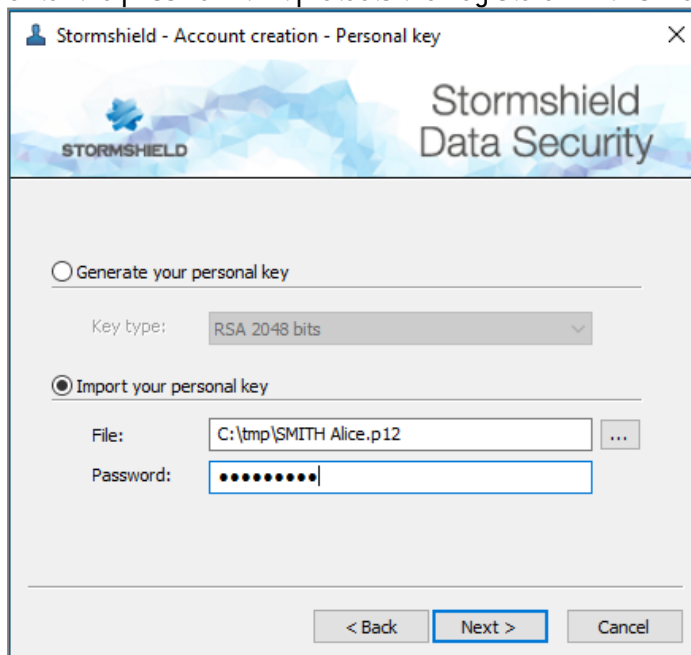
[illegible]

Stormshield - Account creation - Personal key ×

STORMSHIELD

Stormshield Data Security

Generate your personal key

Key type: RSA 2048 bits

Import your personal key

File: C:\tmp\SMITH Alice.p12 ...

Password: •••••••••

< Back Next > Cancel